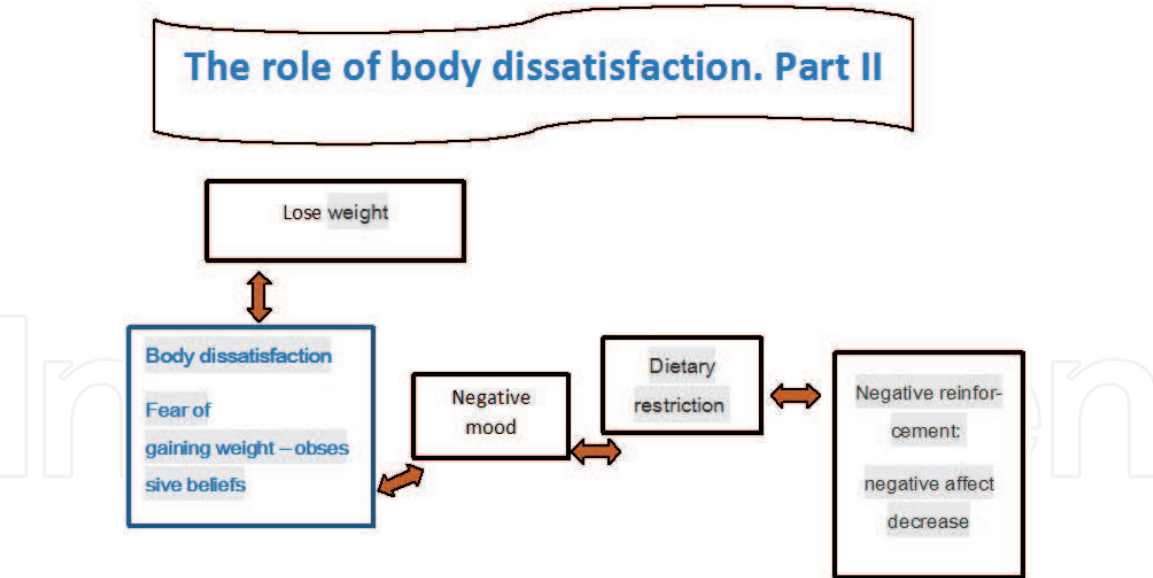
The role of body dissatisfaction. Part II

Lose weight

Body dissatisfaction

Fear of gaining weight – obsessive beliefs

Negative mood

Dietary restriction

Negative reinforcement:

negative affect decrease